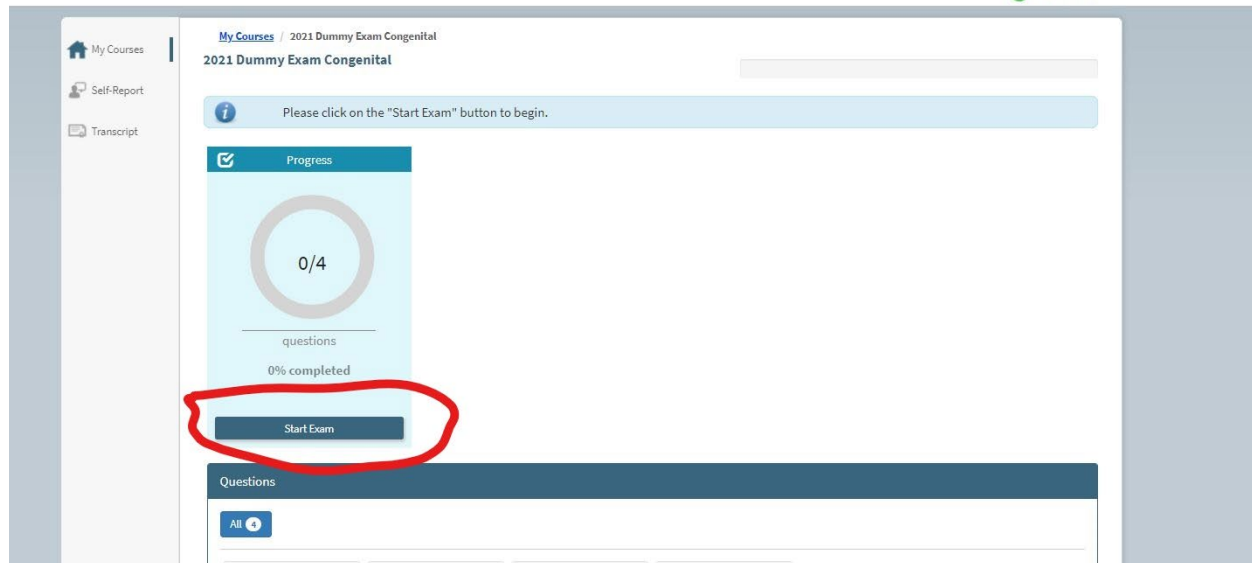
My Courses

Self-Report

Transcript

My Courses / 2021 Dummy Exam Congenital

2021 Dummy Exam Congenital

Please click on the "Start Exam" button to begin.

Progress

0/4

questions

0% completed

Start Exam

Questions

All 4